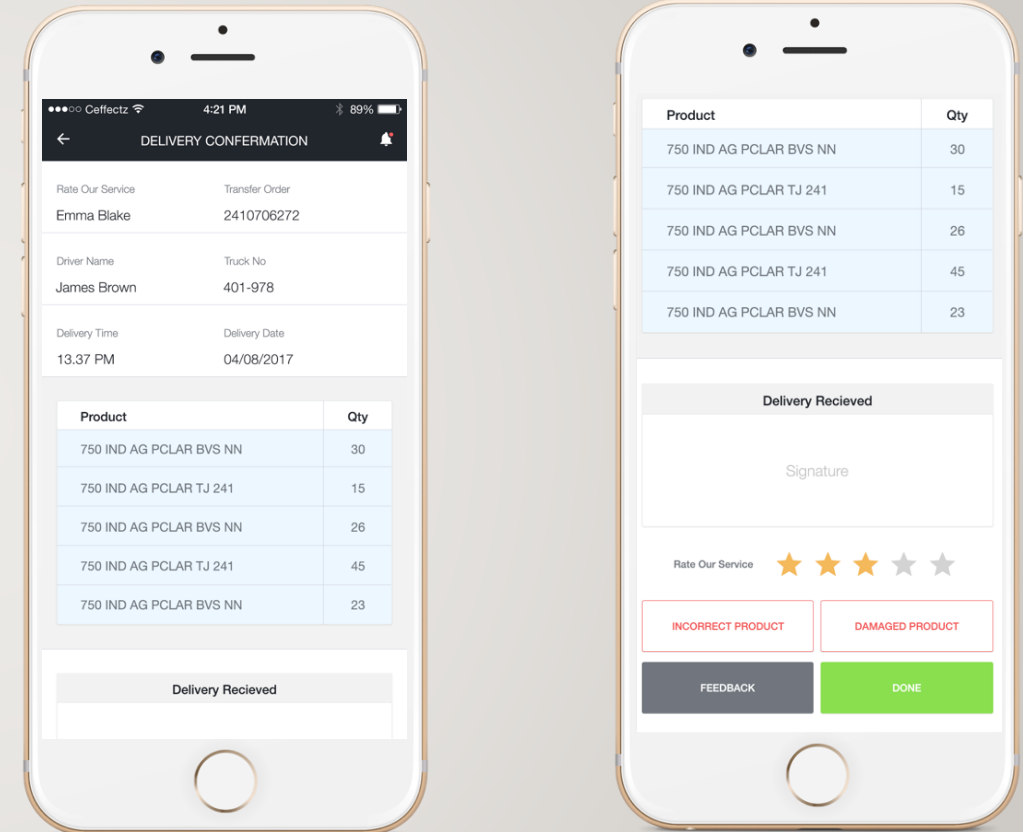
●●●○○ Ceffectz 4:21 PM 89%

DELIVERY CONFERMATION

Rate Our Service
Emma Blake

Transfer Order
2410706272

Driver Name
James Brown

Truck No
401-978

Delivery Time
13.37 PM

Delivery Date
04/08/2017

| Product | Qty |
|---|---|
| 750 IND AG PCLAR BVS NN | 30 |
| 750 IND AG PCLAR TJ 241 | 15 |
| 750 IND AG PCLAR BVS NN | 26 |
| 750 IND AG PCLAR TJ 241 | 45 |
| 750 IND AG PCLAR BVS NN | 23 |

Delivery Recieved

| Product | Qty |
|---|---|
| 750 IND AG PCLAR BVS NN | 30 |
| 750 IND AG PCLAR TJ 241 | 15 |
| 750 IND AG PCLAR BVS NN | 26 |
| 750 IND AG PCLAR TJ 241 | 45 |
| 750 IND AG PCLAR BVS NN | 23 |

Delivery Recieved

Signature

Rate Our Service

INCORRECT PRODUCT

DAMAGED PRODUCT

FEEDBACK

DONE